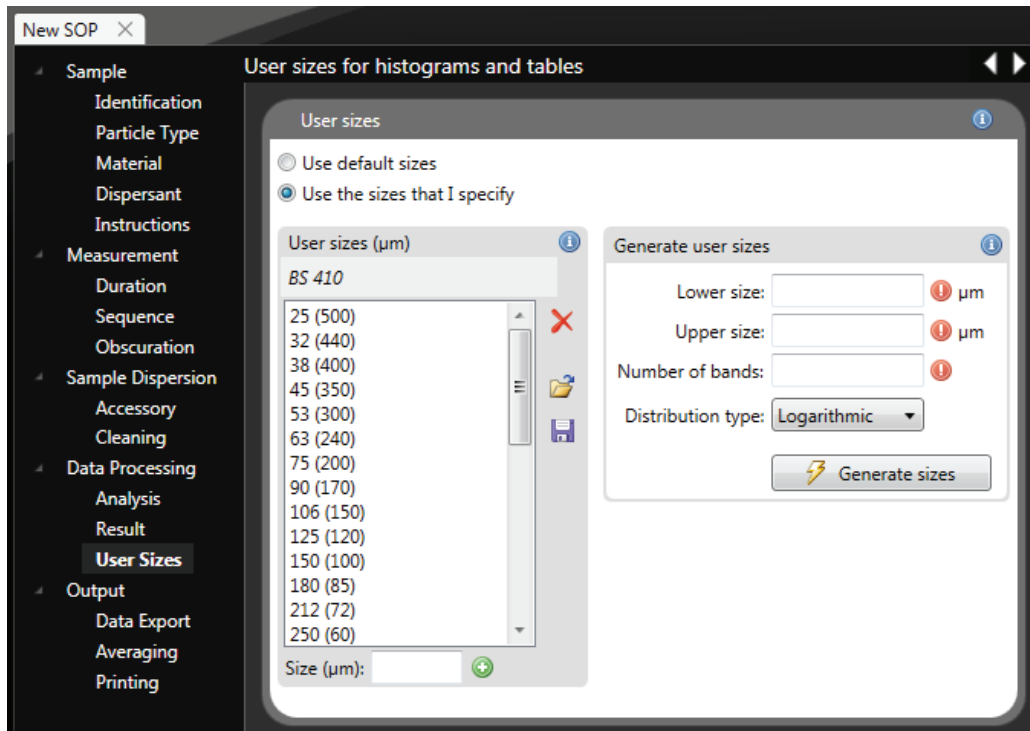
New SOP ✕

Sample
Identification
Particle Type
Material
Dispersant
Instructions
Measurement
Duration
Sequence
Obscuration
Sample Dispersion
Accessory
Cleaning
Data Processing
Analysis
Result
User Sizes
Output
Data Export
Averaging
Printing

User sizes for histograms and tables

User sizes

Use default sizes
Use the sizes that I specify

User sizes (µm)
BS 410
25 (500)
32 (440)
38 (400)
45 (350)
53 (300)
63 (240)
75 (200)
90 (170)
106 (150)
125 (120)
150 (100)
180 (85)
212 (72)
250 (60)
Size (µm):

Generate user sizes
Lower size: µm
Upper size: µm
Number of bands:
Distribution type: Logarithmic
Generate sizes